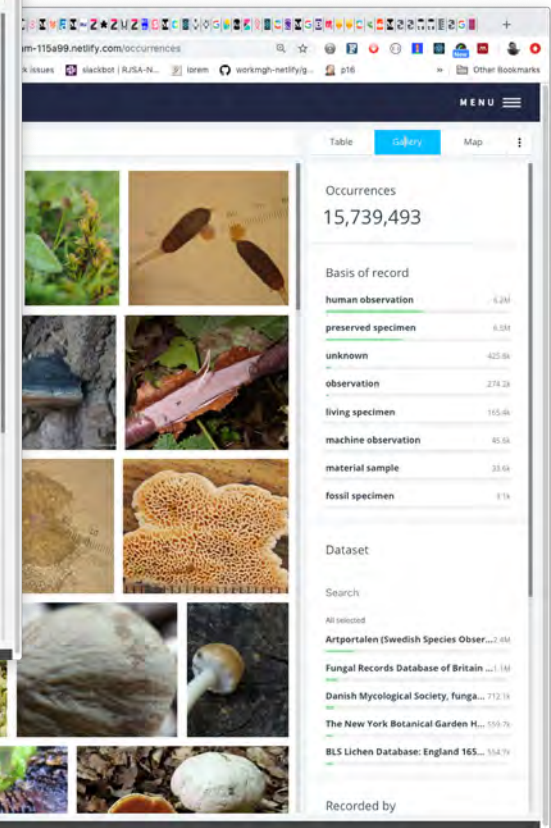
+

m-115a99.netlify.com/occurrences

k issues slackbot | RJSA-N... lorem workmgh-netlify/g... p16 » Other Bookmarks

MENU

Table Gallery Map

Occurrences
15,739,493

Basis of record

human observation 6.2M
preserved specimen 6.5M
unknown 425.8k
observation 274.2k
living specimen 165.4k
machine observation 45.5k
material sample 33.6k
fossil specimen 3.1k

Dataset

Search

All selected

Artportalen (Swedish Species Obser... 2.4M
Fungal Records Database of Britain ... 1.1M
Danish Mycological Society, funga... 712.1k
The New York Botanical Garden H... 559.7k
BLS Lichen Database: England 165... 554.7k

Recorded by